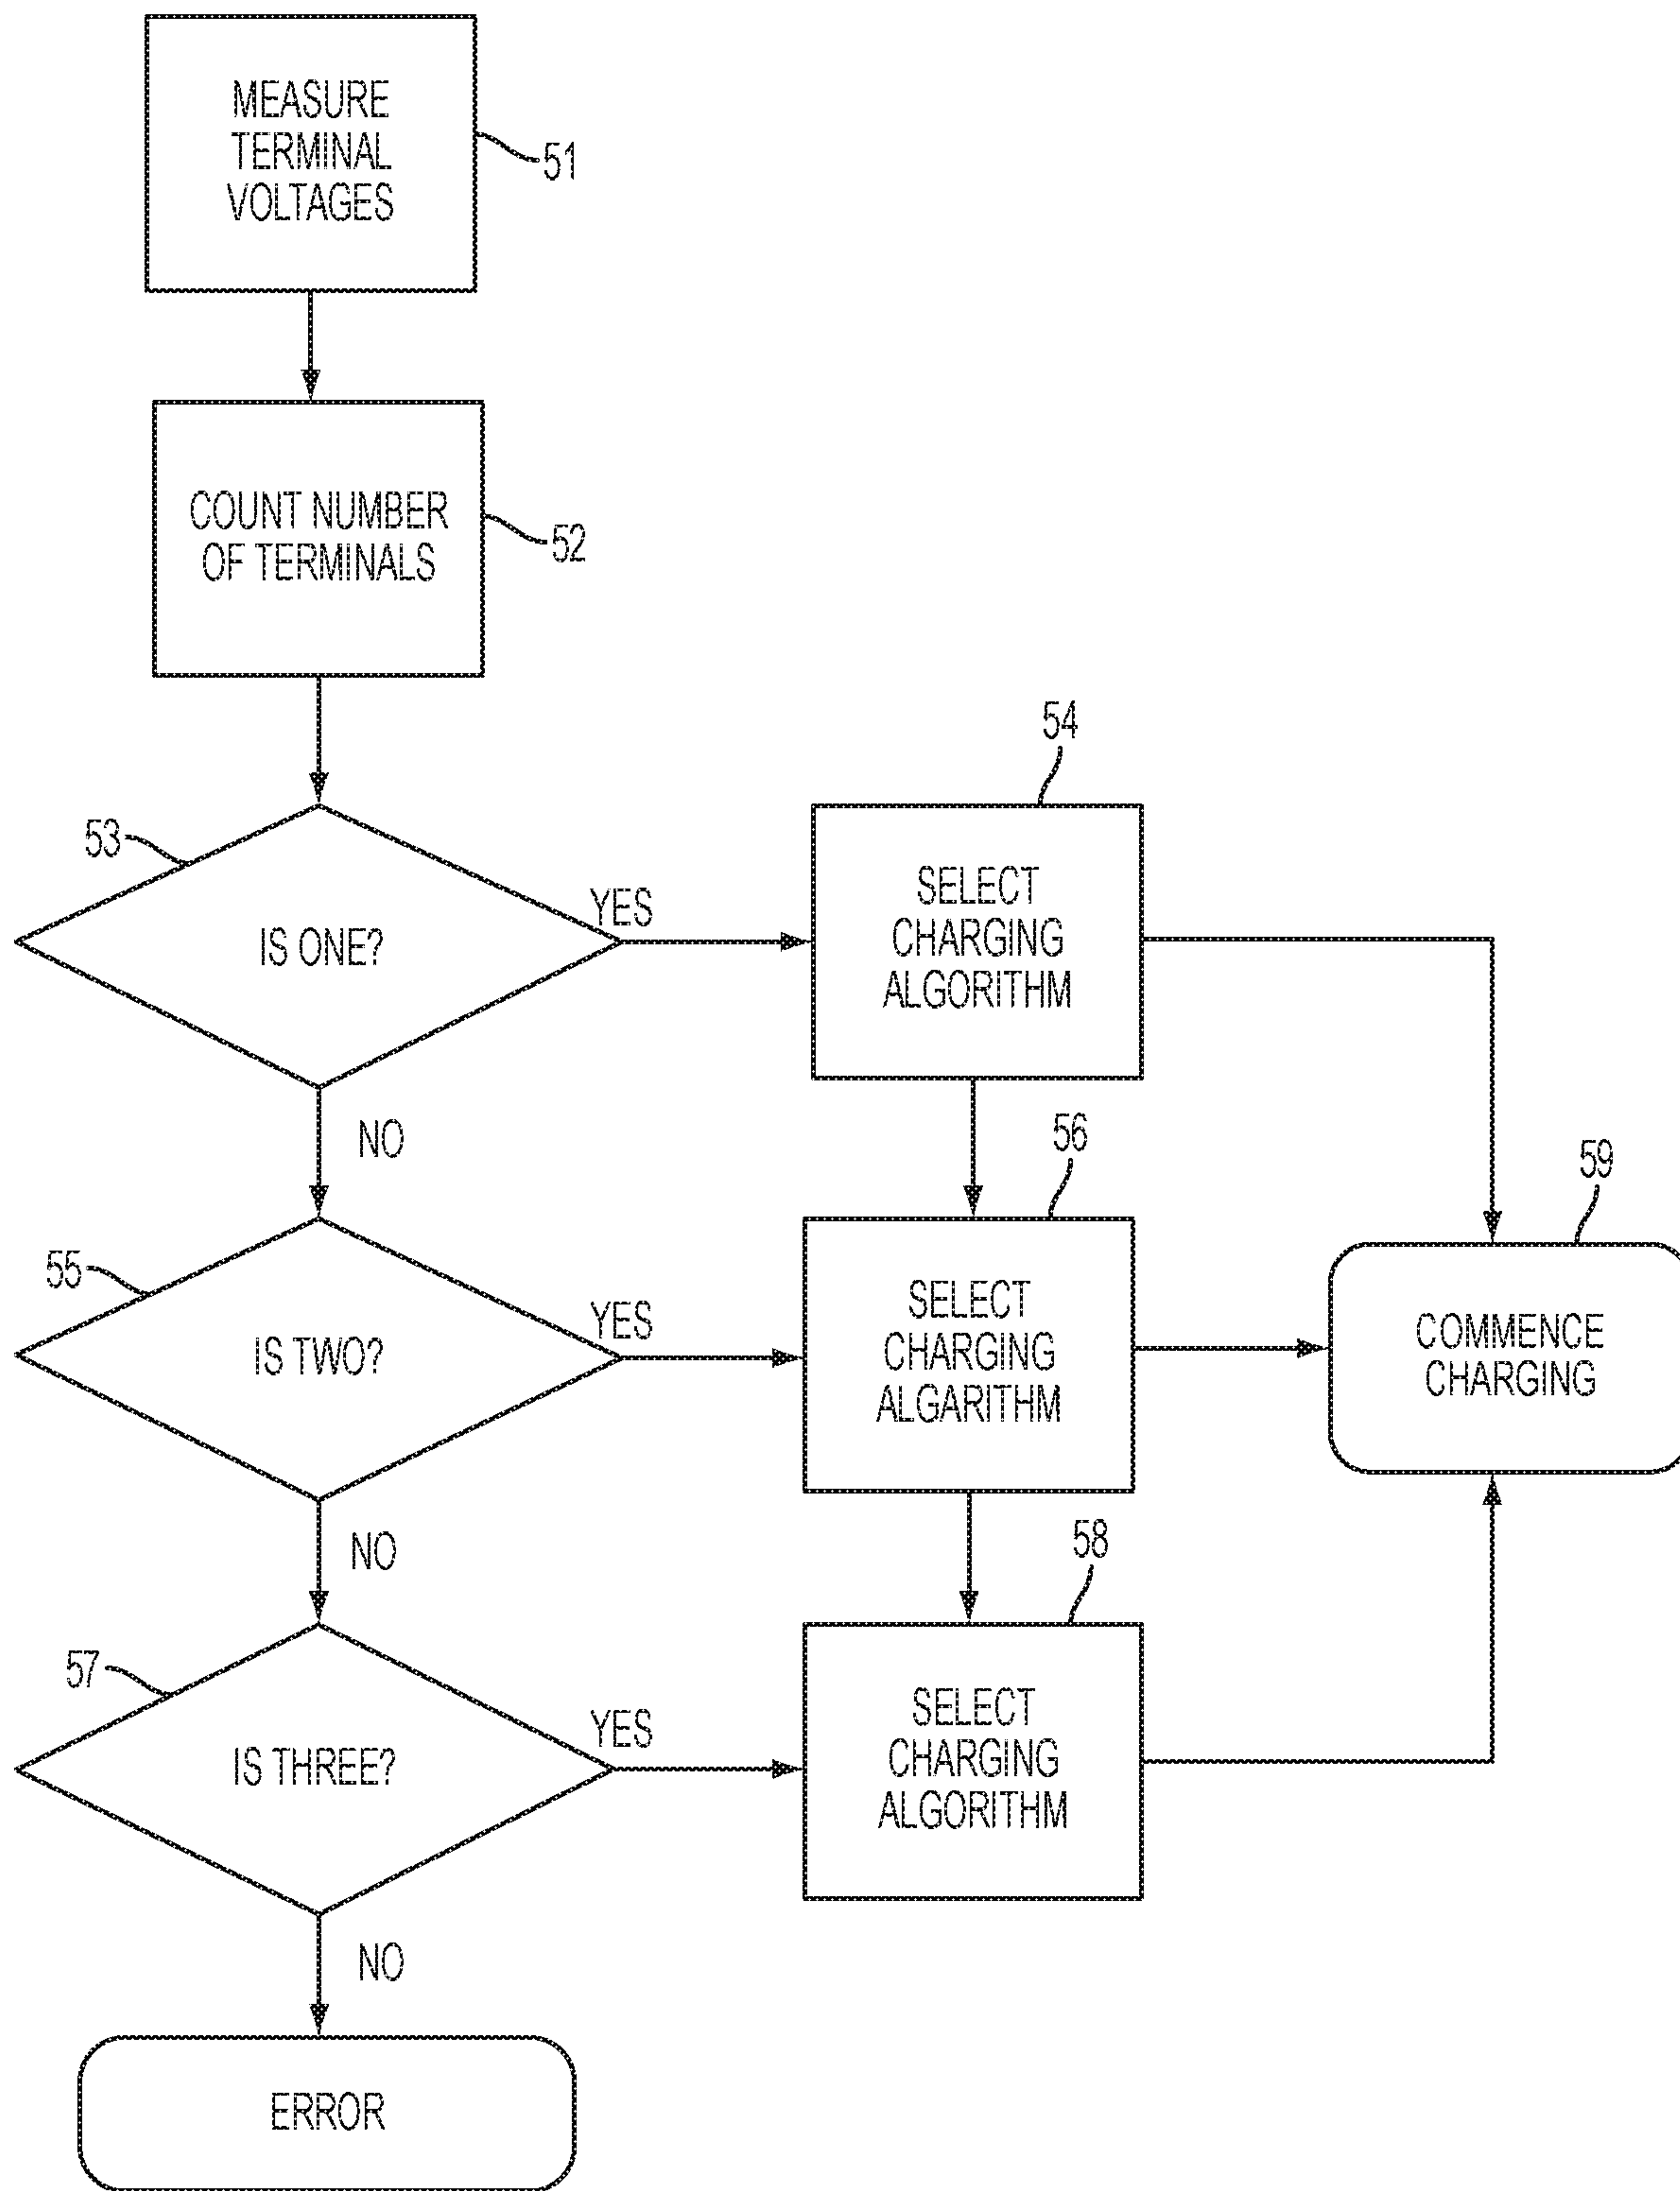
MEASURE TERMINAL VOLTAGES

51

COUNT NUMBER OF TERMINALS

52

53

IS ONE?

YES

54

SELECT CHARGING ALGORITHM

NO

55

IS TWO?

YES

56

SELECT CHARGING ALGARITHM

59

COMMENCE CHARGING

NO

57

IS THREE?

YES

58

SELECT CHARGING ALGORITHM

NO

ERROR